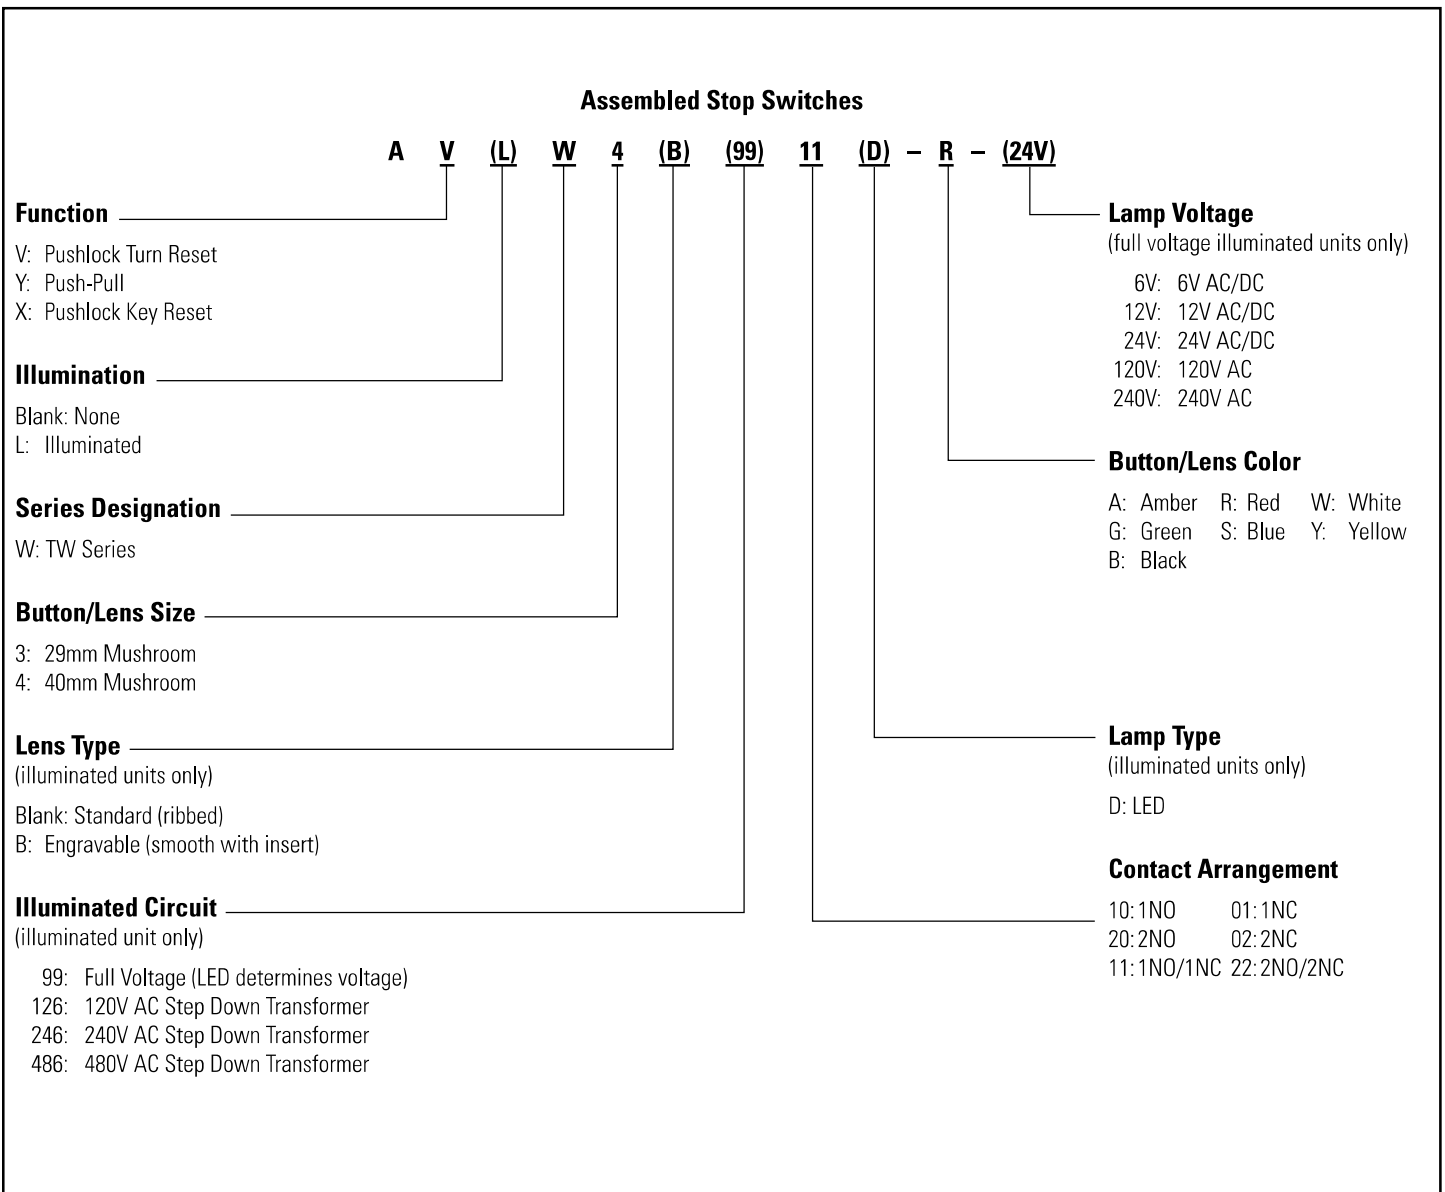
Assembled Stop Switches

A V (L) W 4 (B) (99) 11 (D) – R – (24V)

Function

V: Pushlock Turn Reset
Y: Push-Pull
X: Pushlock Key Reset

Illumination

Blank: None
L: Illuminated

Series Designation

W: TW Series

Button/Lens Size

3: 29mm Mushroom
4: 40mm Mushroom

Lens Type
(illuminated units only)

Blank: Standard (ribbed)
B: Engravable (smooth with insert)

Illuminated Circuit
(illuminated unit only)

99: Full Voltage (LED determines voltage)
126: 120V AC Step Down Transformer
246: 240V AC Step Down Transformer
486: 480V AC Step Down Transformer

Lamp Voltage
(full voltage illuminated units only)

6V: 6V AC/DC
12V: 12V AC/DC
24V: 24V AC/DC
120V: 120V AC
240V: 240V AC

Button/Lens Color

A: Amber R: Red W: White
G: Green S: Blue Y: Yellow
B: Black

Lamp Type
(illuminated units only)

D: LED

Contact Arrangement

10: 1NO 01: 1NC
20: 2NO 02: 2NC
11: 1NO/1NC 22: 2NO/2NC